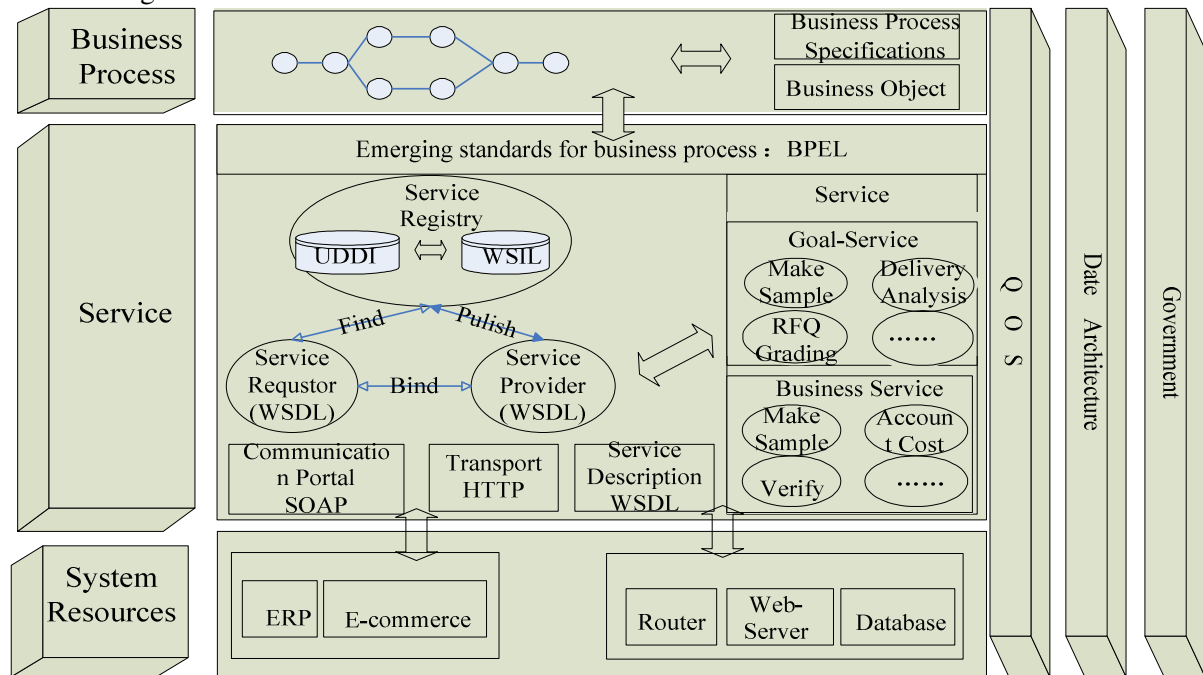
Business Process

Business Process Specifications

Business Object

Service

Emerging standards for business process：BPEL

Service Registry

UDDI

WSIL

Find

Pulish

Service Requstor (WSDL)

Bind

Service Provider (WSDL)

Communication Portal SOAP

Transport HTTP

Service Description WSDL

Service

Goal-Service

Make Sample

Delivery Analysis

RFQ Grading

……

Business Service

Make Sample

Account Cost

Verify

……

Q O S

Date Architecture

Government

System Resources

ERP

E-commerce

Router

Web-Server

Database